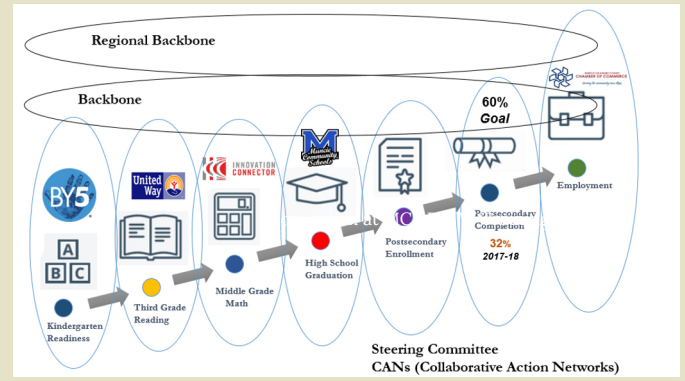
Regional Backbone

Backbone

BY5

A
B C

Kindergarten Readiness

United Way

Third Grade Reading

INNOVATION CONNECTOR

Middle Grade Math

M Muncie Community Schools

High School Graduation

Postsecondary Enrollment

60% Goal

Postsecondary Completion

32%
2017-18

CHAMBER OF COMMERCE

Employment

Steering Committee
CANs (Collaborative Action Networks)